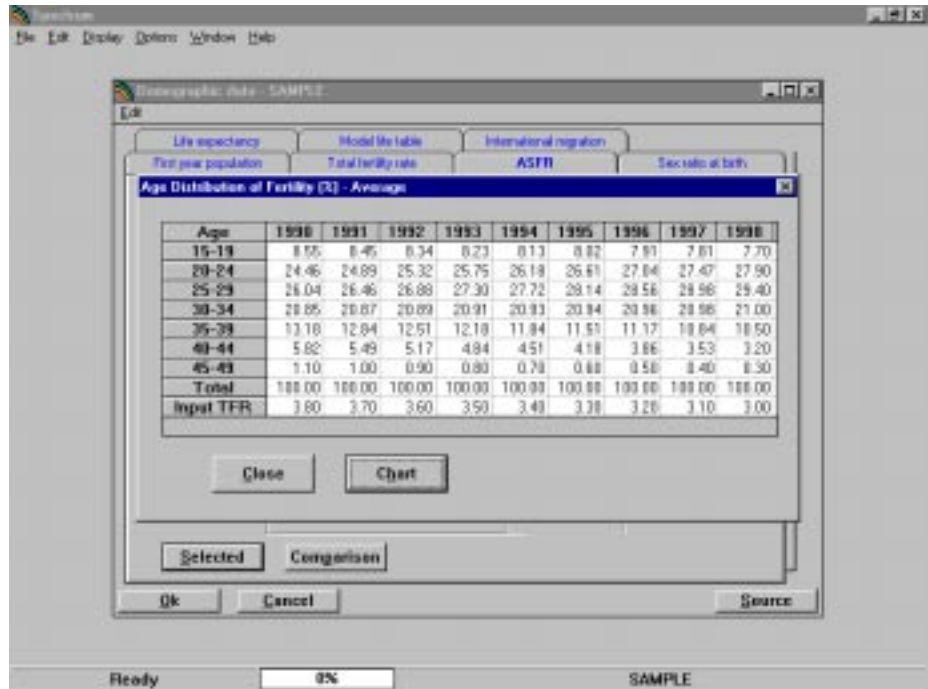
Spectrum

File Edit Display Options Window Help

Demographic data - SAMPLE

Edit

Life expectancy | Model life table | International migration

First year population | Total fertility rate | ASFR | Sex ratio at birth

Age Distribution of Fertility (%) - Average

| Age | 1990 | 1991 | 1992 | 1993 | 1994 | 1995 | 1996 | 1997 | 1998 |
|---|---|---|---|---|---|---|---|---|---|
| 15-19 | 8.55 | 8.45 | 8.34 | 8.23 | 8.13 | 8.02 | 7.91 | 7.81 | 7.70 |
| 20-24 | 24.46 | 24.89 | 25.32 | 25.75 | 26.18 | 26.61 | 27.04 | 27.47 | 27.90 |
| 25-29 | 26.04 | 26.46 | 26.88 | 27.30 | 27.72 | 28.14 | 28.56 | 28.98 | 29.40 |
| 30-34 | 20.85 | 20.87 | 20.89 | 20.91 | 20.93 | 20.94 | 20.96 | 20.98 | 21.00 |
| 35-39 | 13.18 | 12.84 | 12.51 | 12.18 | 11.84 | 11.51 | 11.17 | 10.84 | 10.50 |
| 40-44 | 5.82 | 5.49 | 5.17 | 4.84 | 4.51 | 4.18 | 3.86 | 3.53 | 3.20 |
| 45-49 | 1.10 | 1.00 | 0.90 | 0.80 | 0.70 | 0.60 | 0.50 | 0.40 | 0.30 |
| Total | 100.00 | 100.00 | 100.00 | 100.00 | 100.00 | 100.00 | 100.00 | 100.00 | 100.00 |
| Input TFR | 3.80 | 3.70 | 3.60 | 3.50 | 3.40 | 3.30 | 3.20 | 3.10 | 3.00 |

Close | Chart

Selected | Comparison

Ok | Cancel | Source

Ready | 0% | SAMPLE